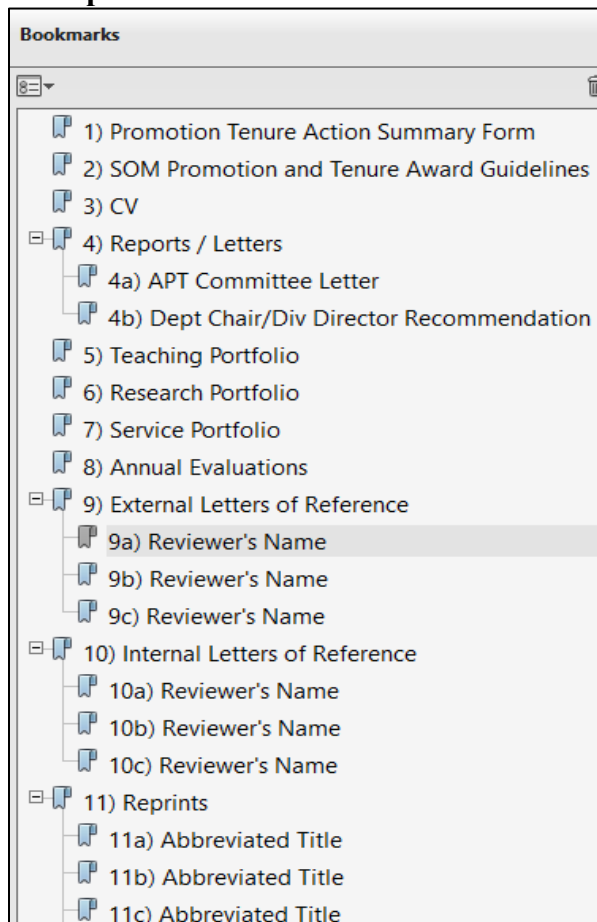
Bookmarks

1) Promotion Tenure Action Summary Form
2) SOM Promotion and Tenure Award Guidelines
3) CV
4) Reports / Letters
4a) APT Committee Letter
4b) Dept Chair/Div Director Recommendation
5) Teaching Portfolio
6) Research Portfolio
7) Service Portfolio
8) Annual Evaluations
9) External Letters of Reference
9a) Reviewer's Name
9b) Reviewer's Name
9c) Reviewer's Name
10) Internal Letters of Reference
10a) Reviewer's Name
10b) Reviewer's Name
10c) Reviewer's Name
11) Reprints
11a) Abbreviated Title
11b) Abbreviated Title
11c) Abbreviated Title